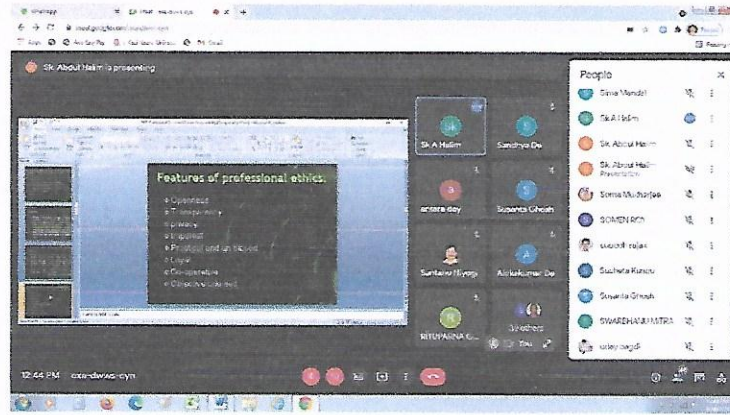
WhatsApp
Meet - exa-dwxs-cyn
meet.google.com/exa-dwxs-cyn
Sk. Abdul Halim is presenting
Features of professional ethics:
• Openness
• Transparency
• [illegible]
• Impartial
• Practical and unbiased
• Legal
• Co-operation
• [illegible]
Sk A Halim
Sandhya De
antara dey
Susanta Ghosh
Suntanu Niyogi
Alokekumar De
RITUPARNA G...
33 others
You
People
Sima Mandal
Sk A Halim
Sk. Abdul Halim
Sk. Abdul Hali... Presentation
Soma Mukherjee
SOMEN ROY
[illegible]
Sucheta Kundu
Susanta Ghosh
SWARBHANU MITRA
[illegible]
12:44 PM exa-dwxs-cyn